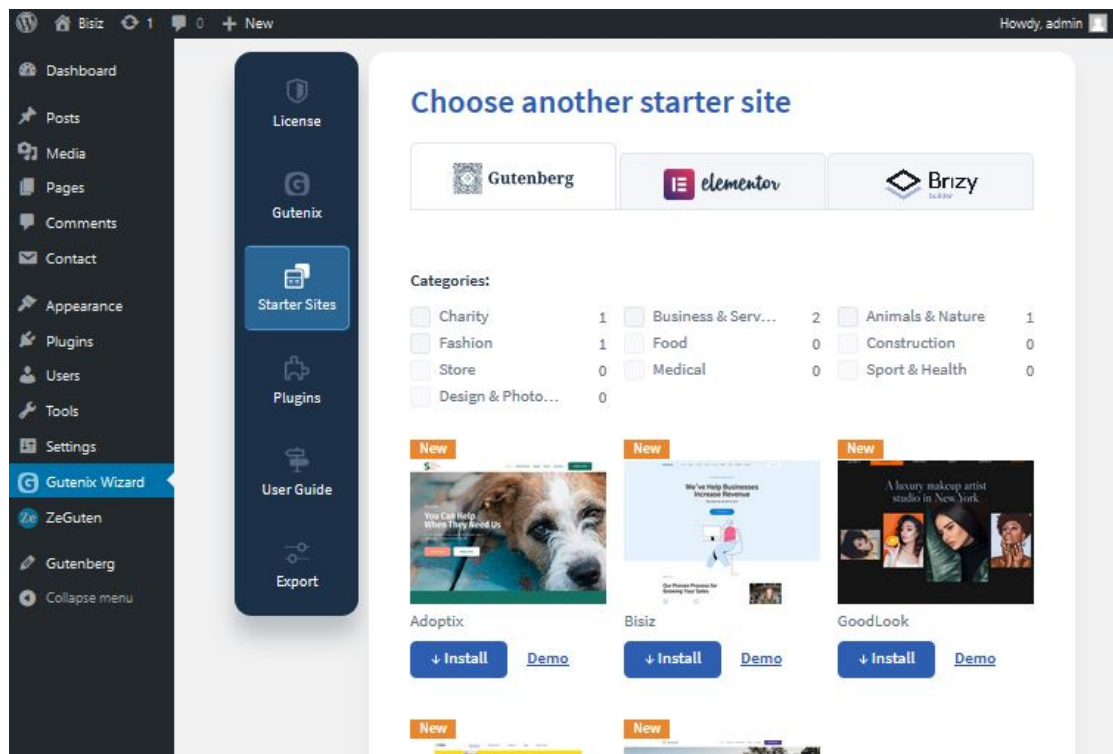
Bisiz 1 0 + New

Howdy, admin

Dashboard
Posts
Media
Pages
Comments
Contact
Appearance
Plugins
Users
Tools
Settings
Gutenix Wizard
ZeGuten
Gutenberg
Collapse menu

License
Gutenix
Starter Sites
Plugins
User Guide
Export

Choose another starter site

Gutenberg
elementor
Brizy builder

Categories:

| | | | | | |
|---|---|---|---|---|---|
| Charity | 1 | Business & Serv... | 2 | Animals & Nature | 1 |
| Fashion | 1 | Food | 0 | Construction | 0 |
| Store | 0 | Medical | 0 | Sport & Health | 0 |
| Design & Photo... | 0 | | | | |

New
You Can Help When They Need Us
Adoptix
↓ Install Demo

New
We've Help Businesses Increase Revenue
Our Proven Process for Growing Your Sales
Bisiz
↓ Install Demo

New
A luxury makeup artist studio in New York
GoodLook
↓ Install Demo

New

New